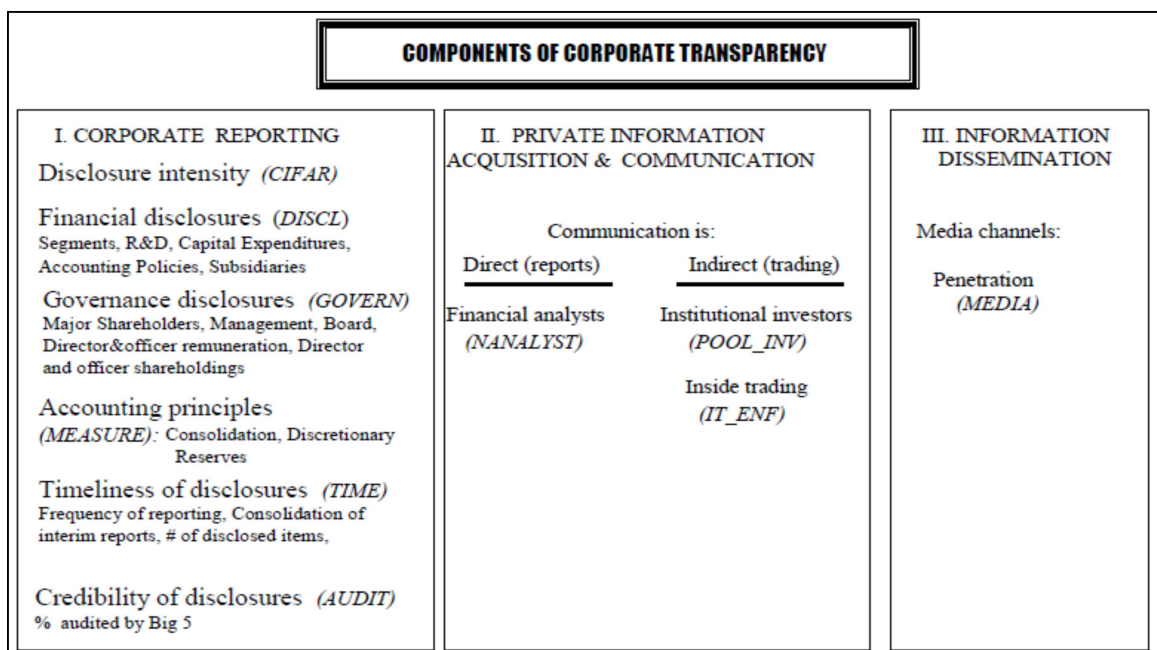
COMPONENTS OF CORPORATE TRANSPARENCY

I. CORPORATE REPORTING

Disclosure intensity *(CIFAR)*

Financial disclosures (*DISCL*)
Segments, R&D, Capital Expenditures, Accounting Policies, Subsidiaries

Governance disclosures *(GOVERN)*
Major Shareholders, Management, Board, Director&officer remuneration, Director and officer shareholdings

Accounting principles
*(MEASURE):* Consolidation, Discretionary Reserves

Timeliness of disclosures *(TIME)*
Frequency of reporting, Consolidation of interim reports, # of disclosed items,

Credibility of disclosures *(AUDIT)*
% audited by Big 5

II. PRIVATE INFORMATION ACQUISITION & COMMUNICATION

Communication is:

Direct (reports)

Financial analysts
*(NANALYST)*

Indirect (trading)

Institutional investors
*(POOL_INV)*

Inside trading
*(IT_ENF)*

III. INFORMATION DISSEMINATION

Media channels:

Penetration
*(MEDIA)*